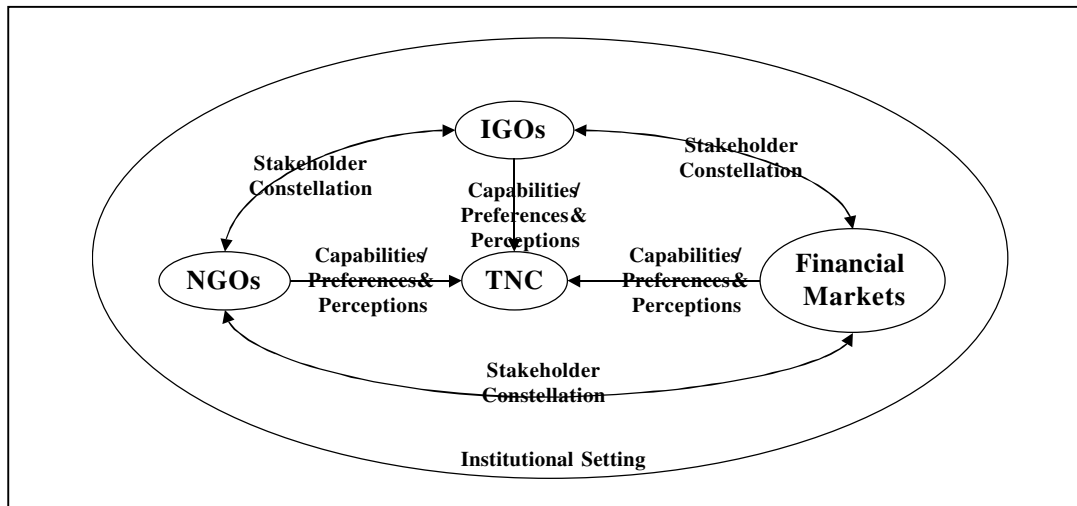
IGOs

Stakeholder Constellation

Stakeholder Constellation

Capabilities/ Preferences& Perceptions

NGOs

Capabilities/ Preferences& Perceptions

TNC

Capabilities/ Preferences& Perceptions

Financial Markets

Stakeholder Constellation

Institutional Setting